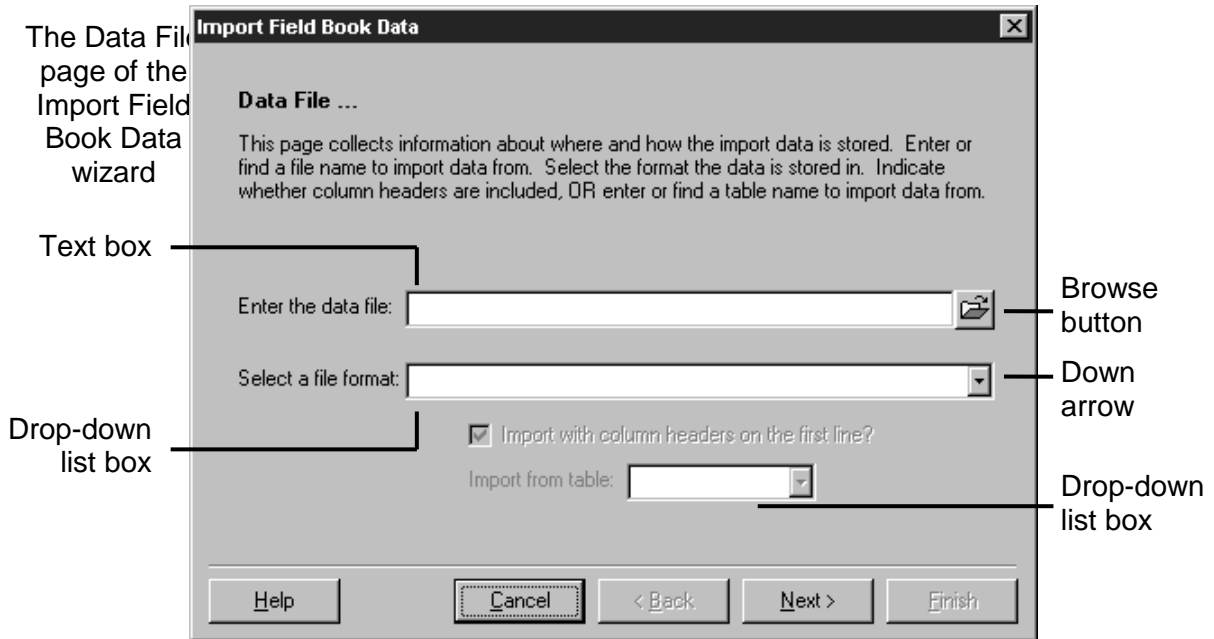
The Data File page of the Import Field Book Data wizard

Import Field Book Data

Data File ...

This page collects information about where and how the import data is stored. Enter or find a file name to import data from. Select the format the data is stored in. Indicate whether column headers are included, OR enter or find a table name to import data from.

Text box

Enter the data file:

Browse button

Select a file format:

Down arrow

Drop-down list box

Import with column headers on the first line?

Import from table:

Drop-down list box

Help

Cancel

< Back

Next >

Finish